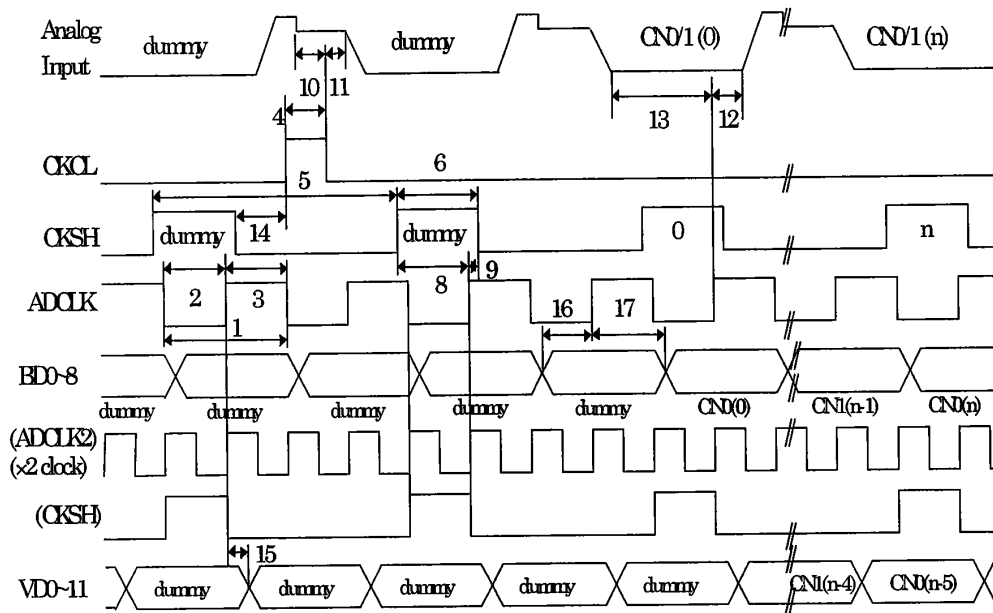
Analog Input

dummy

dummy

CN0/1 (0)

CN0/1 (n)

10 11

4

13 12

CKCL

6

5

CKSH

dummy

14

dummy

0

n

2 3

8 9

ADCLK

1

16 17

BD0~8

dummy dummy dummy dummy dummy CN0(0) CN1(n-1) CN0(n)

(ADCLK2) (×2 clock)

(CKSH)

15

VD0~11

dummy dummy dummy dummy dummy CN1(n-4) CN0(n-5)